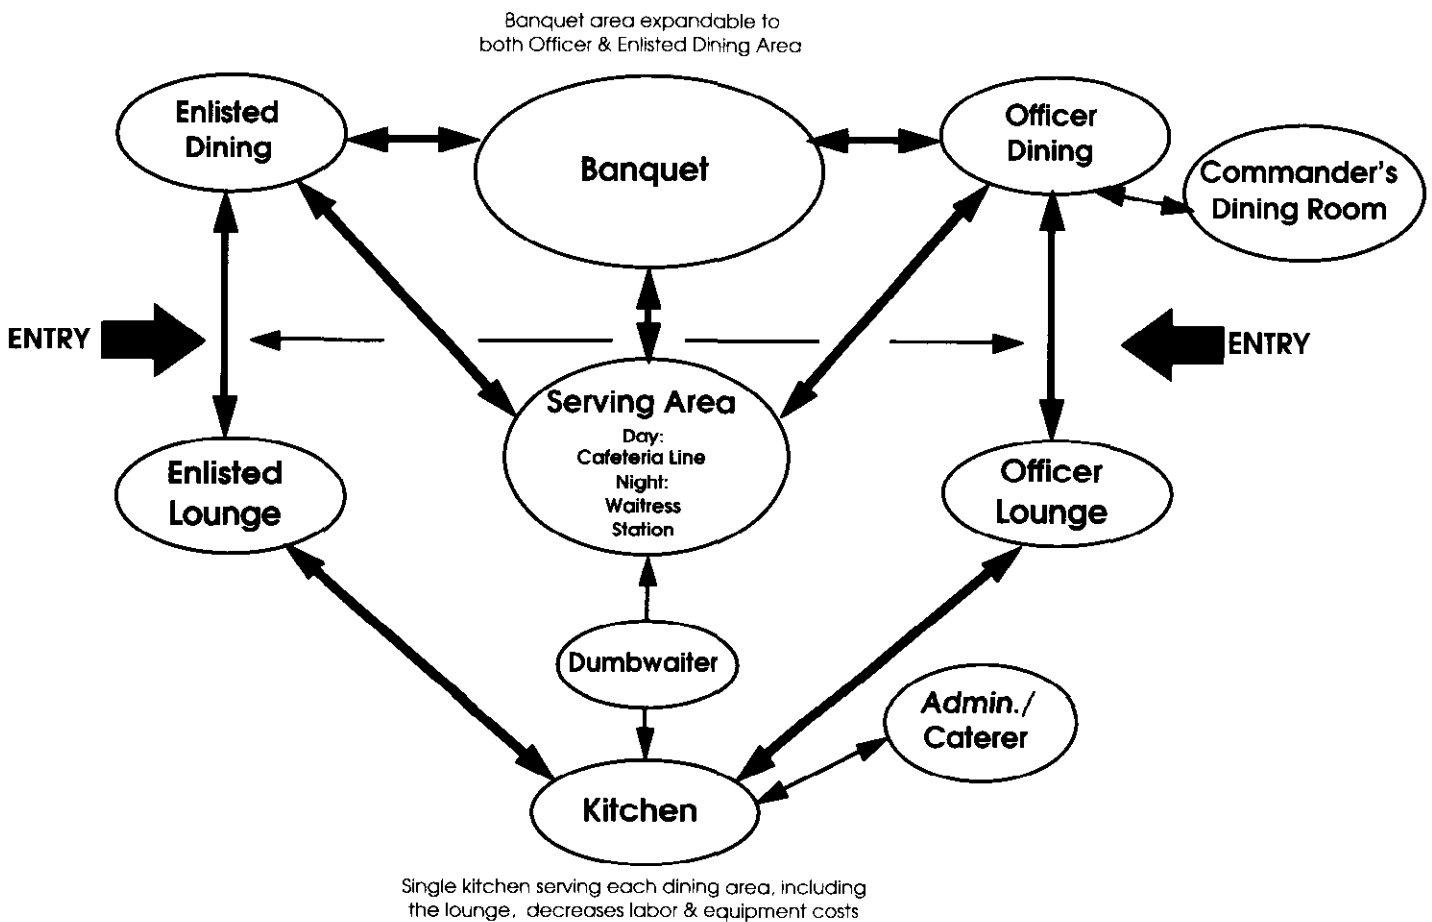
Banquet area expandable to both Officer & Enlisted Dining Area

Enlisted Dining

Banquet

Officer Dining

Commander's Dining Room

ENTRY

ENTRY

Serving Area
Day:
Cafeteria Line
Night:
Waitress Station

Enlisted Lounge

Officer Lounge

Dumbwaiter

Admin./ Caterer

Kitchen

Single kitchen serving each dining area, including the lounge, decreases labor & equipment costs